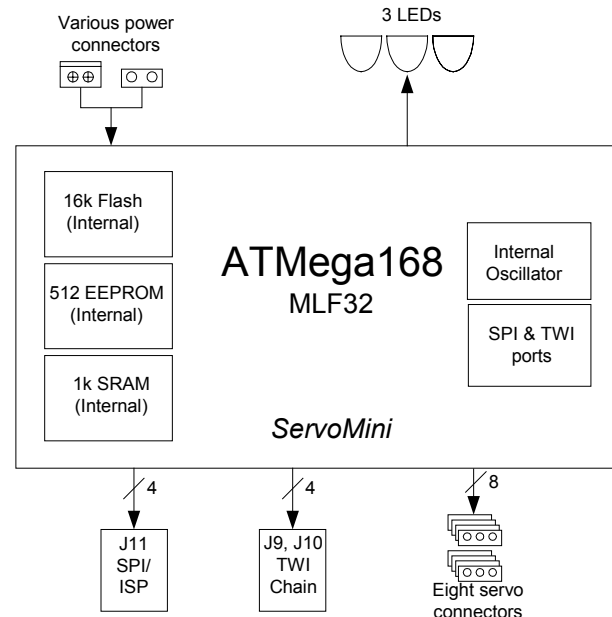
Various power connectors

3 LEDs

16k Flash (Internal)

512 EEPROM (Internal)

1k SRAM (Internal)

ATMega168
MLF32

Internal Oscillator

SPI & TWI ports

ServoMini

4

4

8

J11 SPI/ ISP

J9, J10 TWI Chain

Eight servo connectors